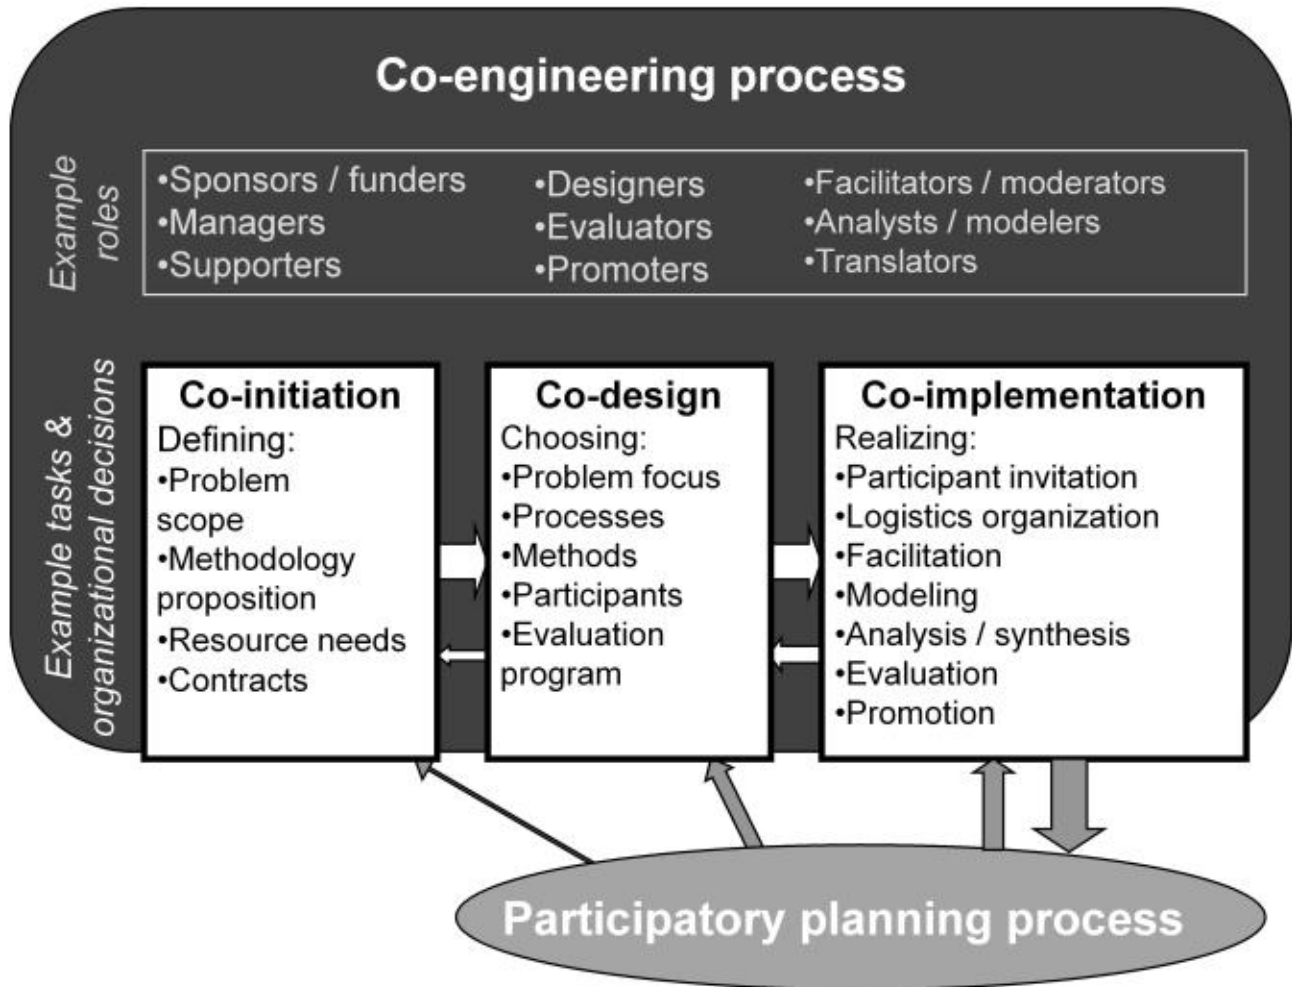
Co-engineering process

Example roles

•Sponsors / funders
•Managers
•Supporters

•Designers
•Evaluators
•Promoters

•Facilitators / moderators
•Analysts / modelers
•Translators

Example tasks & organizational decisions

Co-initiation
Defining:
•Problem scope
•Methodology proposition
•Resource needs
•Contracts

Co-design
Choosing:
•Problem focus
•Processes
•Methods
•Participants
•Evaluation program

Co-implementation
Realizing:
•Participant invitation
•Logistics organization
•Facilitation
•Modeling
•Analysis / synthesis
•Evaluation
•Promotion

Participatory planning process